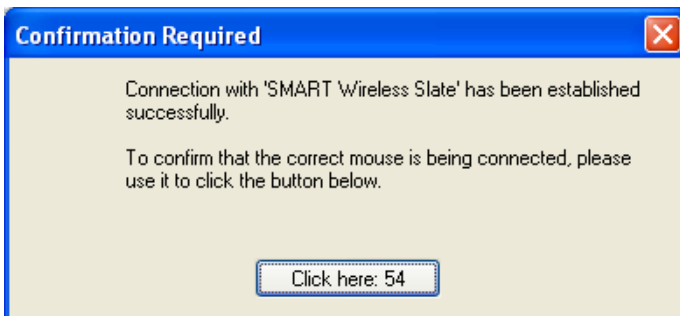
Confirmation Required

Connection with 'SMART Wireless Slate' has been established successfully.

To confirm that the correct mouse is being connected, please use it to click the button below.

Click here: 54